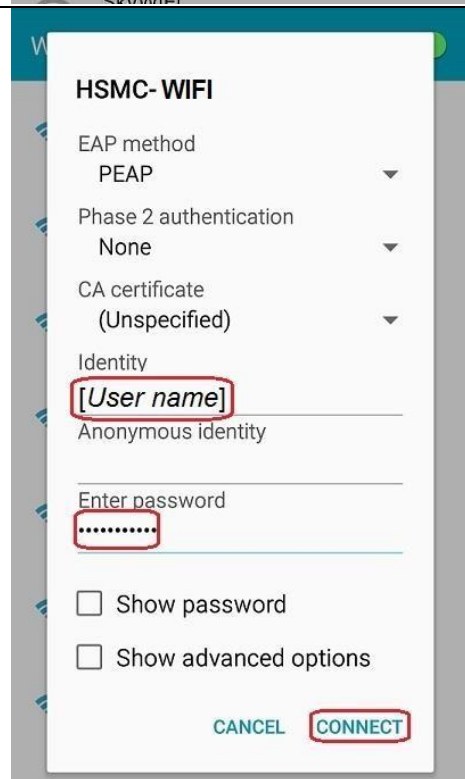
HSMC- WIFI

EAP method
PEAP

Phase 2 authentication
None

CA certificate
(Unspecified)

Identity
[User name]

Anonymous identity

Enter password
•••••••••••

Show password

Show advanced options

CANCEL CONNECT